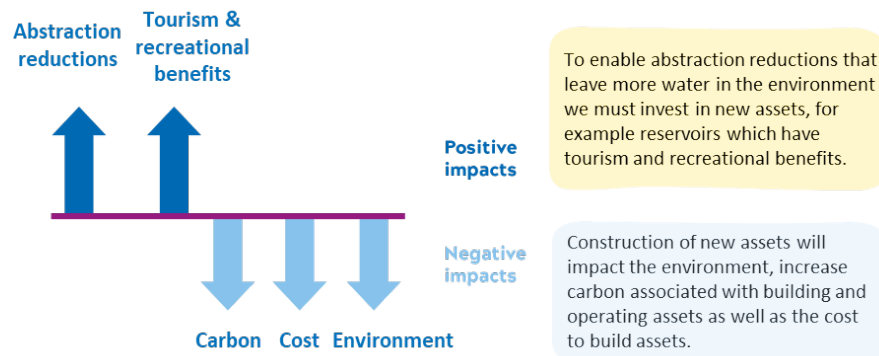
Abstraction reductions

Tourism & recreational benefits

Positive impacts

Negative impacts

Carbon Cost Environment

To enable abstraction reductions that leave more water in the environment we must invest in new assets, for example reservoirs which have tourism and recreational benefits.

Construction of new assets will impact the environment, increase carbon associated with building and operating assets as well as the cost to build assets.